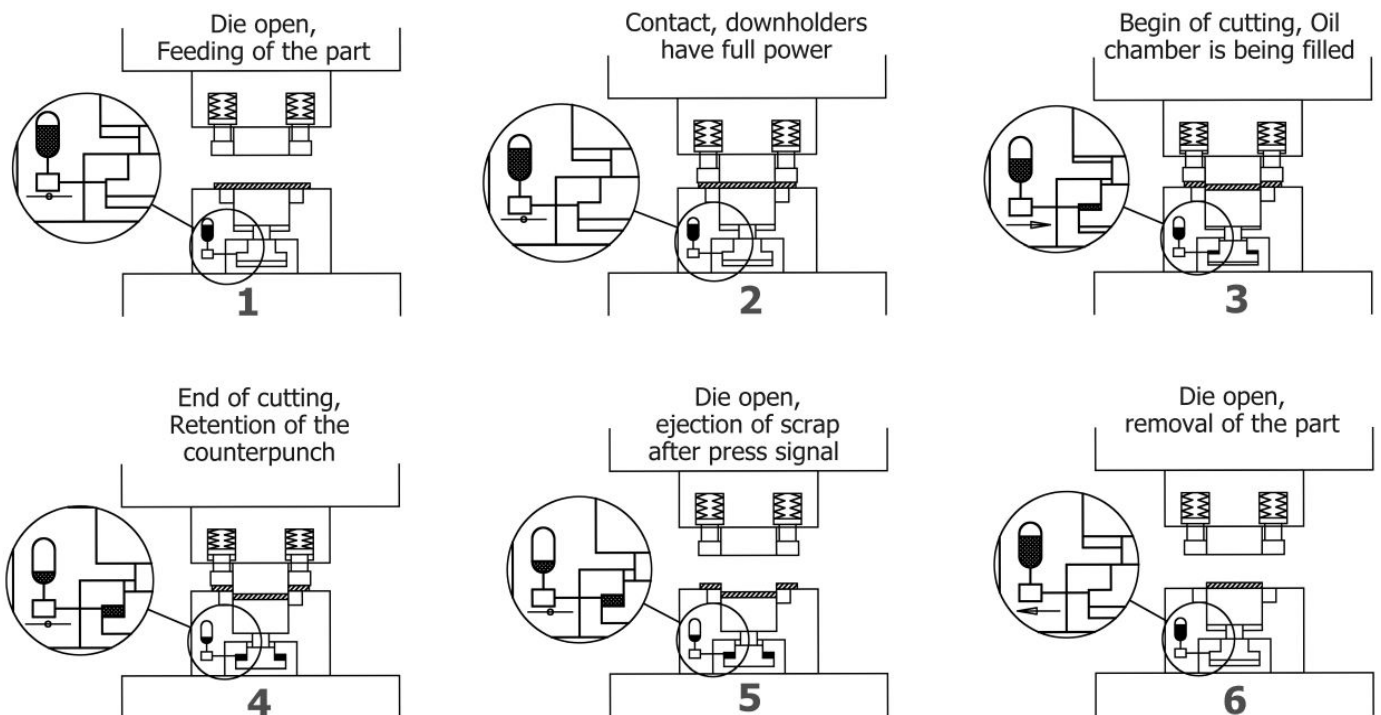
Die open,
Feeding of the part

1

Contact, downholders
have full power

2

Begin of cutting, Oil
chamber is being filled

3

End of cutting,
Retention of the
counterpunch

4

Die open,
ejection of scrap
after press signal

5

Die open,
removal of the part

6